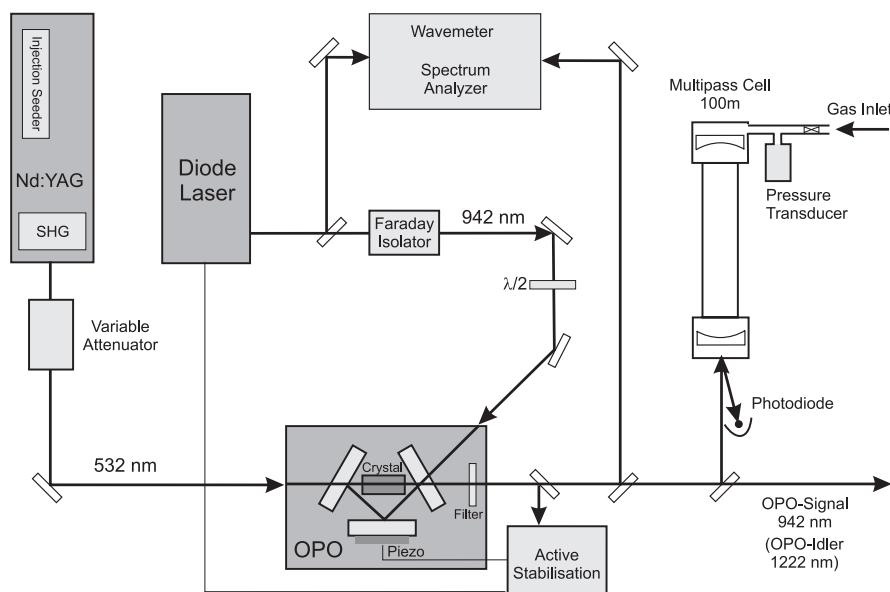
Injection Seeder

Nd:YAG

SHG

Diode Laser

Wavemeter

Spectrum Analyzer

Multipass Cell 100m

Gas Inlet

Pressure Transducer

Faraday Isolator

942 nm

$\lambda/2$

Variable Attenuator

Photodiode

532 nm

Crystal

Filter

OPO

Piezo

Active Stabilisation

OPO-Signal 942 nm

(OPO-Idler 1222 nm)